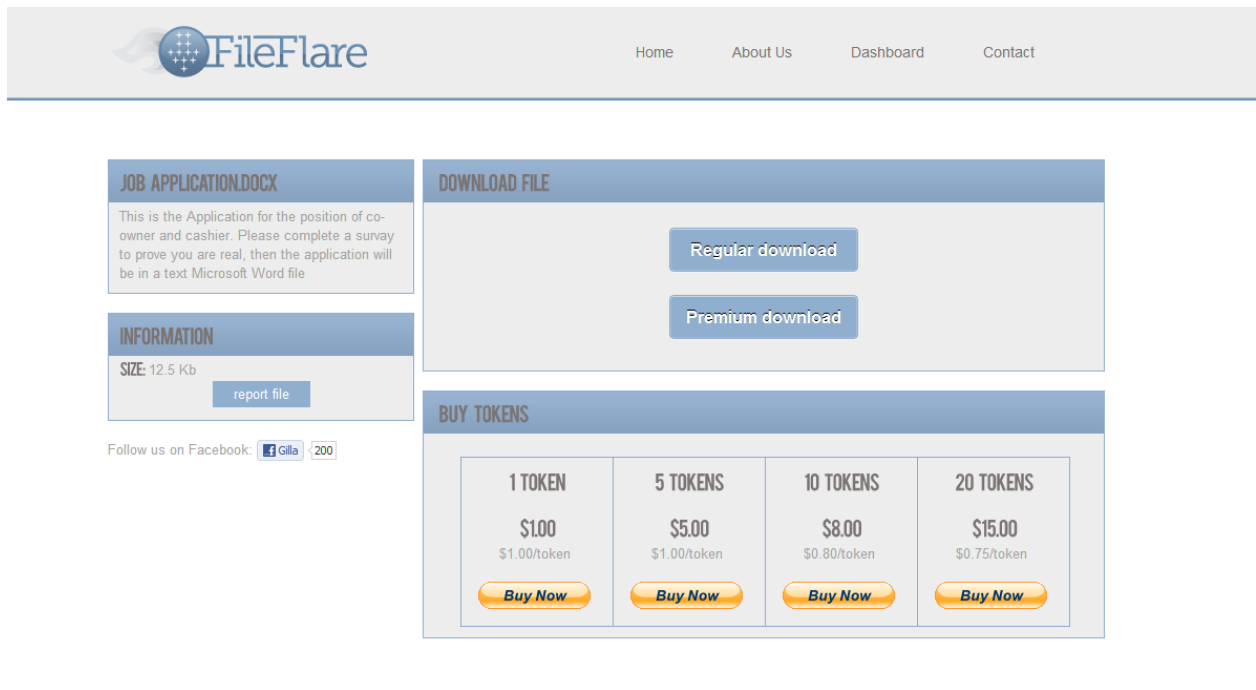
FileFlare

Home About Us Dashboard Contact

JOB APPLICATION.DOCX

This is the Application for the position of co-owner and cashier. Please complete a survay to prove you are real, then the application will be in a text Microsoft Word file

INFORMATION

SIZE: 12.5 Kb

report file

Follow us on Facebook: Gilla 200

DOWNLOAD FILE

Regular download

Premium download

BUY TOKENS

| 1 TOKEN | 5 TOKENS | 10 TOKENS | 20 TOKENS |
|---|---|---|---|
| \$1.00 | \$5.00 | \$8.00 | \$15.00 |
| \$1.00/token | \$1.00/token | \$0.80/token | \$0.75/token |
| Buy Now | Buy Now | Buy Now | Buy Now |